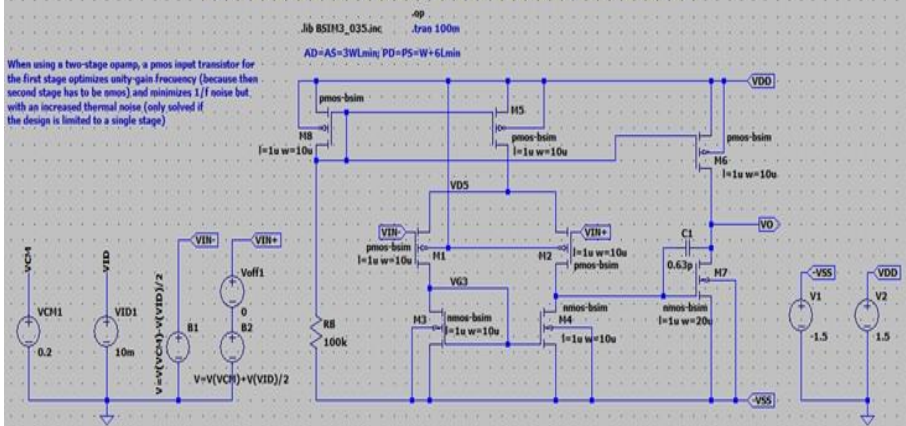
.lib BSIM3_035.inc

.op
.tran 100m

AD=AS=3WLmin; PD=PS=W+6Lmin

When using a two-stage opamp, a pmos input transistor for the first stage optimizes unity-gain frecuency (because then second stage has to be nmos) and minimizes 1/f noise but with an increased thermal noise (only solved if the design is limited to a single stage)

VDD

pmos-bsim
M8
l=1u w=10u

M5
pmos-bsim
l=1u w=10u

pmos-bsim
M6
l=1u w=10u

VD5

VIN-
pmos-bsim
l=1u w=10u
M1

M2
VIN+
l=1u w=10u
pmos-bsim

C1
0.63p

VO

M7
nmos-bsim
l=1u w=20u

VG3

M3
nmos-bsim
l=1u w=10u

nmos-bsim
M4
l=1u w=10u

RB
100k

VCM
VCM1
0.2

VID
VID1
10m

VIN-
B1
V=V(VCM)-V(VID)/2

VIN+
Voff1
0
B2
V=V(VCM)+V(VID)/2

-VSS
V1
-1.5

VDD
V2
1.5

-VSS